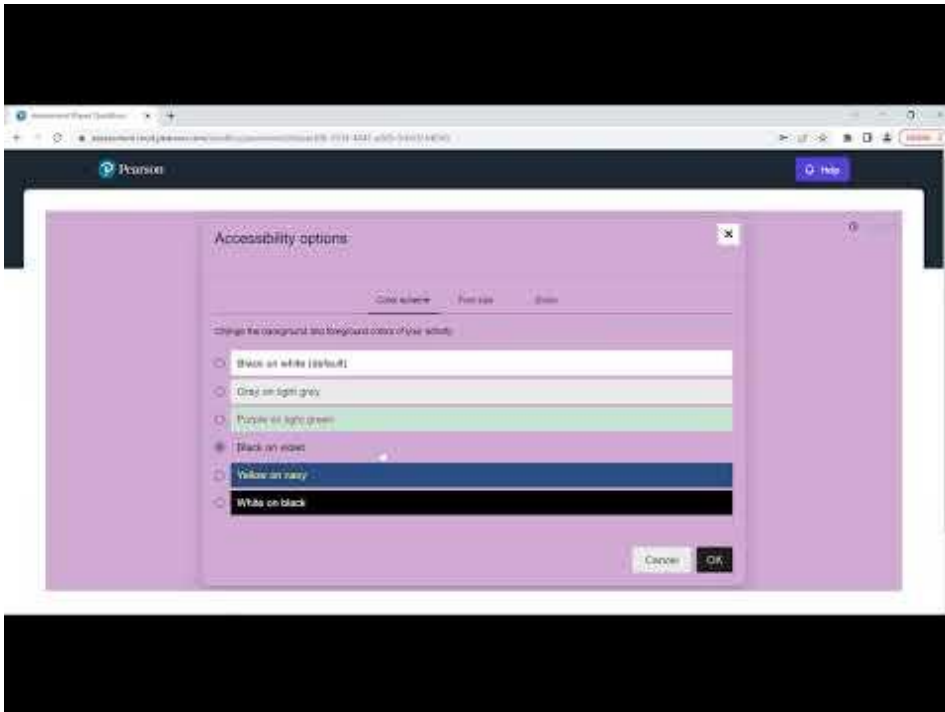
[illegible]

Pearson

Help

Accessibility options

×

Color scheme   Font size   Zoom

Change the background and foreground colors of your activity

Black on white (default)

Gray on light grey

Purple on light green

Black on violet

Yellow on navy

White on black

Cancel   OK